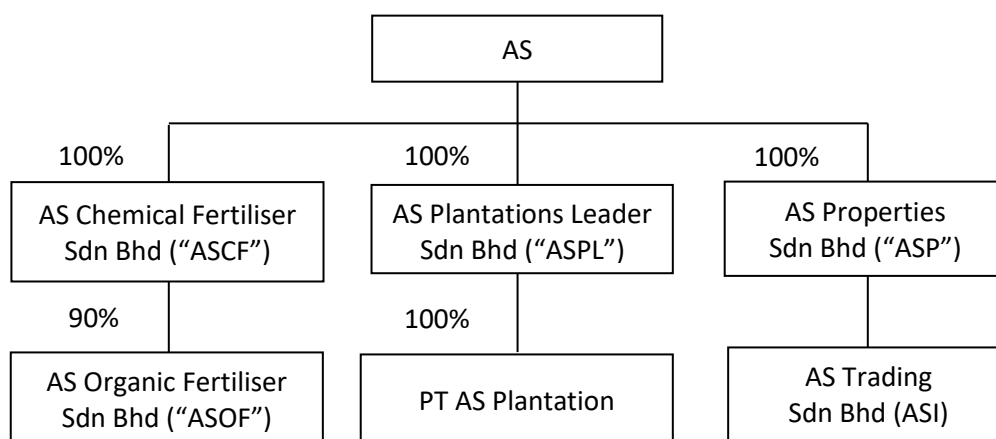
AS

100%

AS Chemical Fertiliser Sdn Bhd (“ASCF”)

90%

AS Organic Fertiliser Sdn Bhd (“ASOF”)

100%

AS Plantations Leader Sdn Bhd (“ASPL”)

100%

PT AS Plantation

100%

AS Properties Sdn Bhd (“ASP”)

AS Trading Sdn Bhd (ASI)